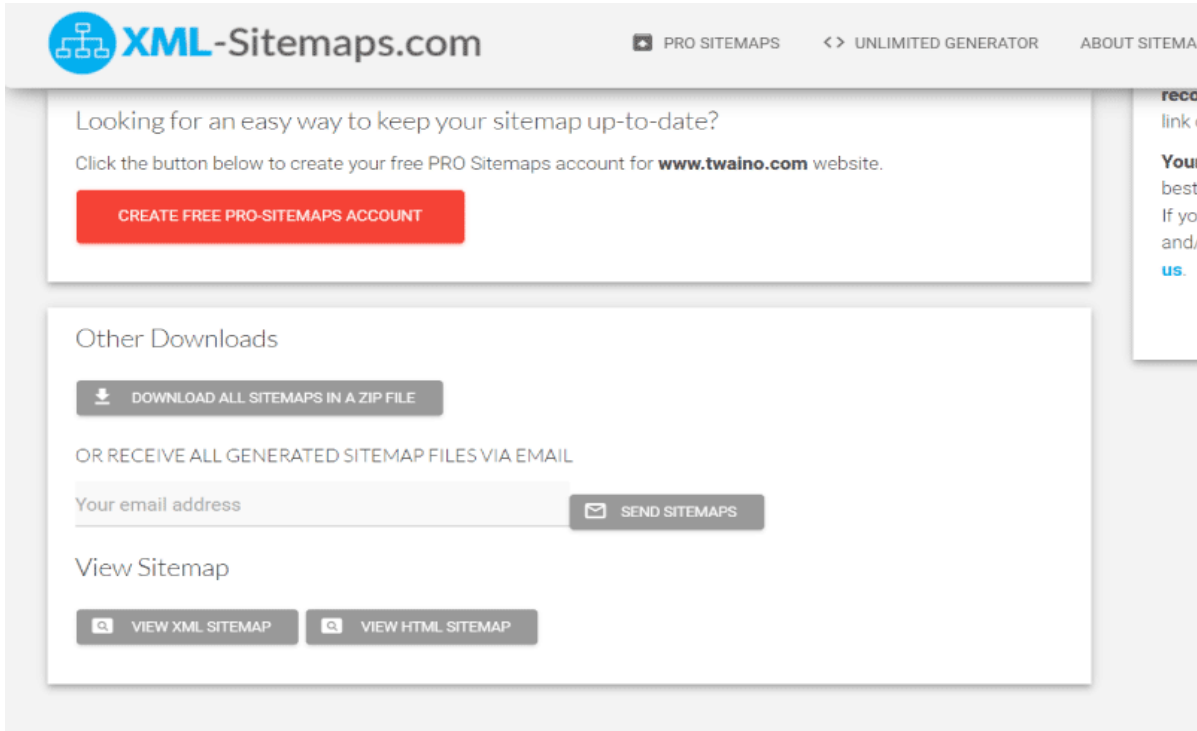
XML-Sitemaps.com

PRO SITEMAPS

<> UNLIMITED GENERATOR

ABOUT SITEMA

Looking for an easy way to keep your sitemap up-to-date?

Click the button below to create your free PRO Sitemaps account for **www.twaino.com** website.

CREATE FREE PRO-SITEMAPS ACCOUNT

reco
link

Your
best
If yo
and/
us.

Other Downloads

DOWNLOAD ALL SITEMAPS IN A ZIP FILE

OR RECEIVE ALL GENERATED SITEMAP FILES VIA EMAIL

Your email address

SEND SITEMAPS

View Sitemap

VIEW XML SITEMAP

VIEW HTML SITEMAP